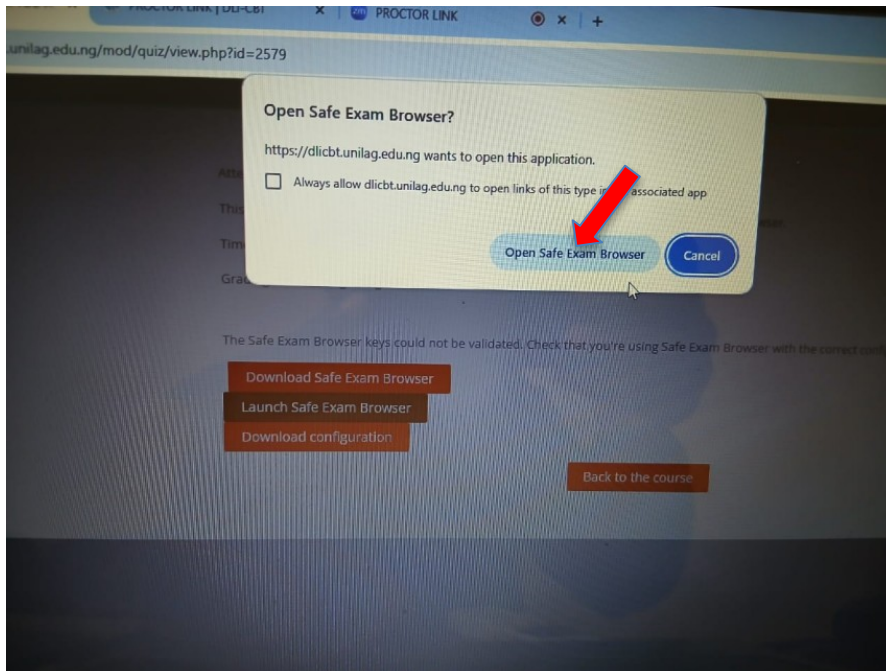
PROCTOR LINK | DLI-CBT × PROCTOR LINK × +

unilag.edu.ng/mod/quiz/view.php?id=2579

Open Safe Exam Browser?

https://dlicbt.unilag.edu.ng wants to open this application.

Always allow dlicbt.unilag.edu.ng to open links of this type in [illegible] associated app

Open Safe Exam Browser

Cancel

Att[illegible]

This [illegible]

Tim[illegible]

Gra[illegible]

The Safe Exam Browser keys could not be validated. Check that you're using Safe Exam Browser with the correct conf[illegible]

Download Safe Exam Browser

Launch Safe Exam Browser

Download configuration

Back to the course